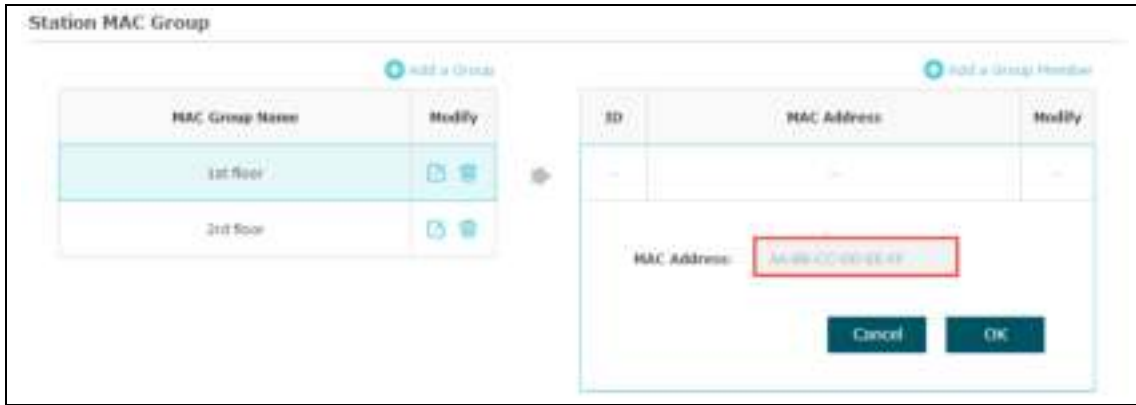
Station MAC Group

Add a Group

| MAC Group Name | Modify |
|---|---|
| 1st floor | |
| 2nd floor | |

Add a Group Member

| ID | MAC Address | Modify |
|---|---|---|
| -- | -- | -- |

MAC Address: AA-BB-CC-DD-EE-FF

Cancel OK